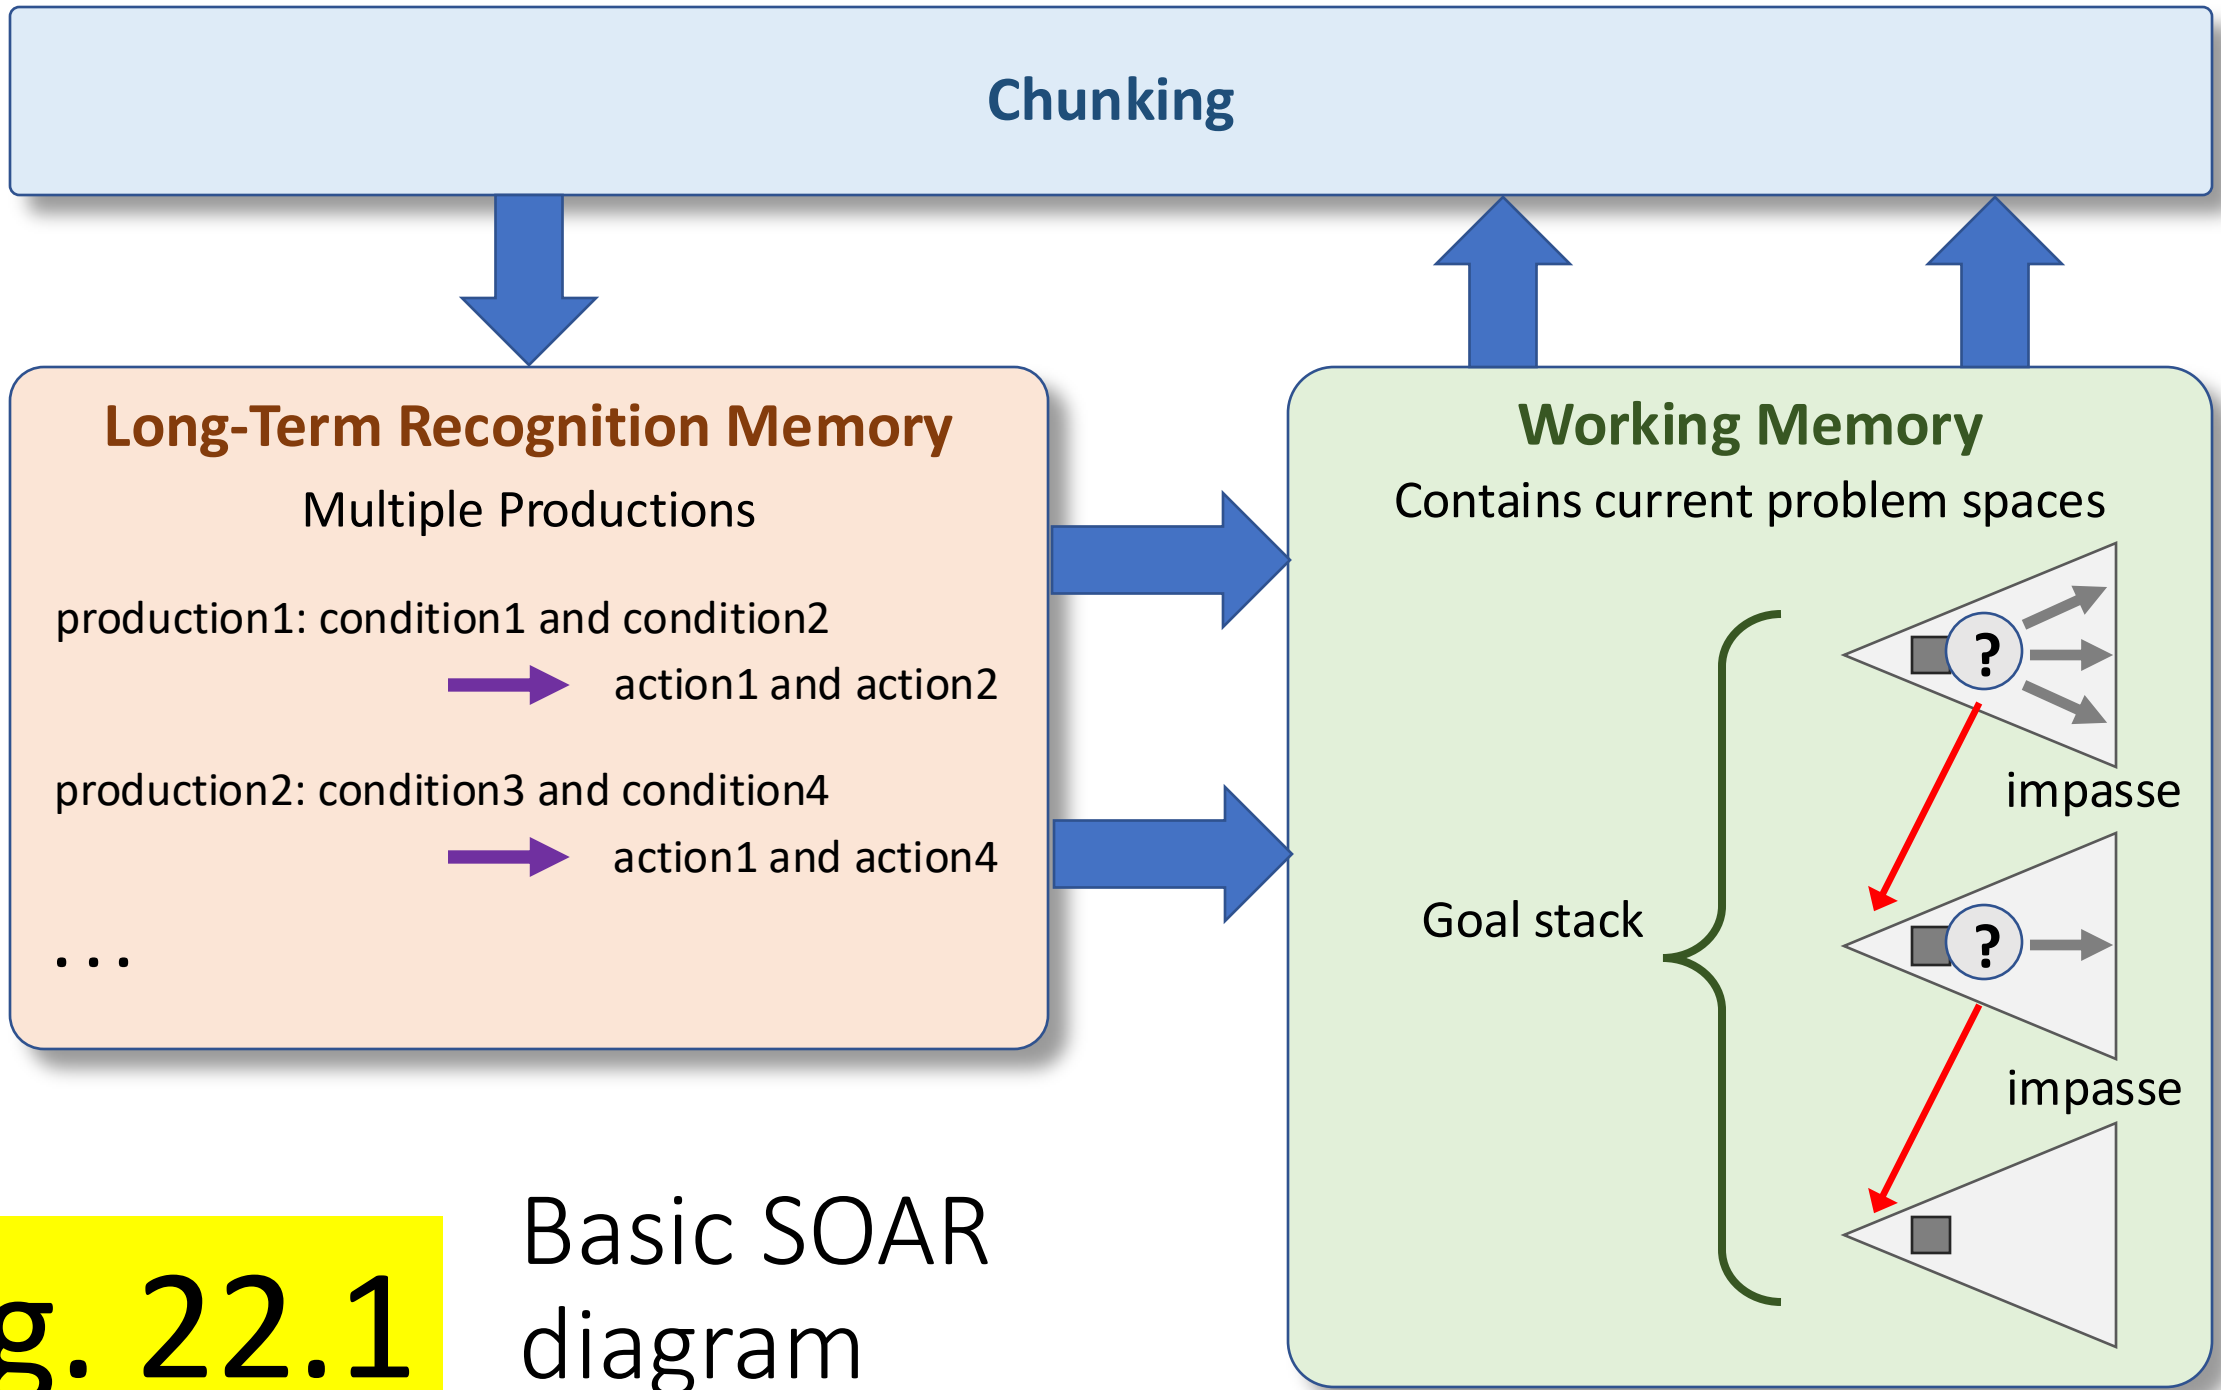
Chunking

Long-Term Recognition Memory

Multiple Productions

production1: condition1 and condition2

action1 and action2

production2: condition3 and condition4

action1 and action4

. . .

Working Memory

Contains current problem spaces

?

impasse

Goal stack

?

impasse

g. 22.1

Basic SOAR diagram